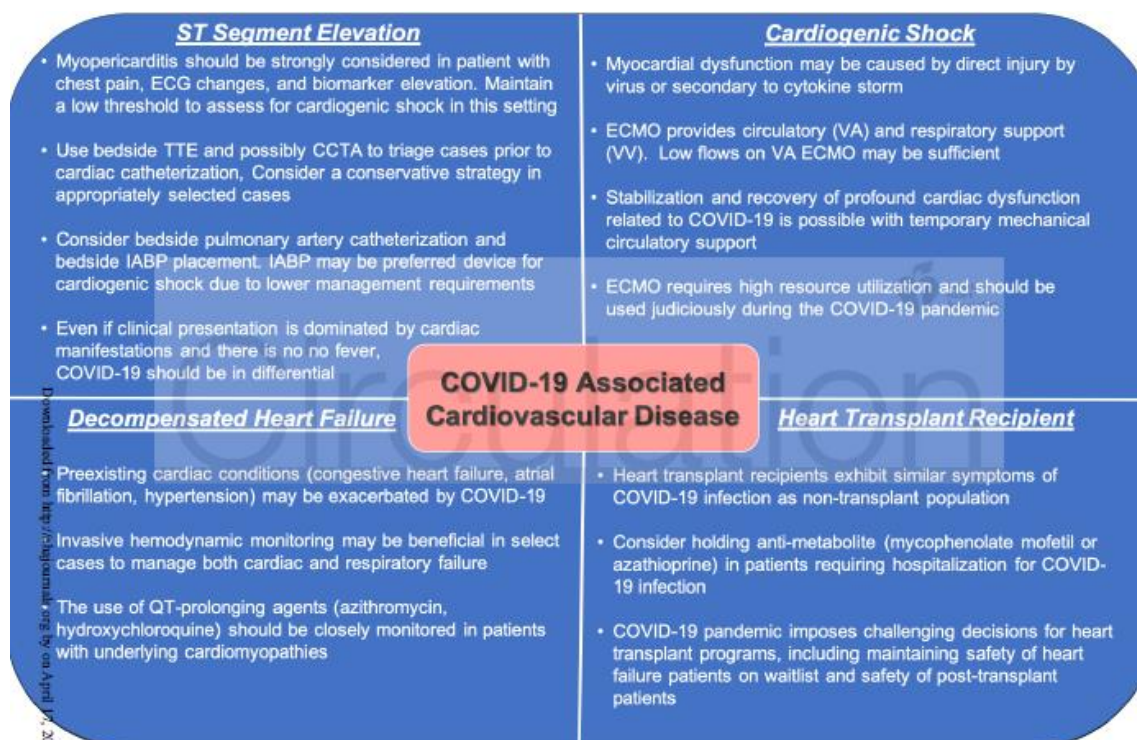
ST Segment Elevation

• Myopericarditis should be strongly considered in patient with chest pain, ECG changes, and biomarker elevation. Maintain a low threshold to assess for cardiogenic shock in this setting

• Use bedside TTE and possibly CCTA to triage cases prior to cardiac catheterization, Consider a conservative strategy in appropriately selected cases

• Consider bedside pulmonary artery catheterization and bedside IABP placement. IABP may be preferred device for cardiogenic shock due to lower management requirements

• Even if clinical presentation is dominated by cardiac manifestations and there is no no fever, COVID-19 should be in differential

Cardiogenic Shock

• Myocardial dysfunction may be caused by direct injury by virus or secondary to cytokine storm

• ECMO provides circulatory (VA) and respiratory support (VV). Low flows on VA ECMO may be sufficient

• Stabilization and recovery of profound cardiac dysfunction related to COVID-19 is possible with temporary mechanical circulatory support

• ECMO requires high resource utilization and should be used judiciously during the COVID-19 pandemic

COVID-19 Associated Cardiovascular Disease

Circulation

Decompensated Heart Failure

Preexisting cardiac conditions (congestive heart failure, atrial fibrillation, hypertension) may be exacerbated by COVID-19

Invasive hemodynamic monitoring may be beneficial in select cases to manage both cardiac and respiratory failure

The use of QT-prolonging agents (azithromycin, hydroxychloroquine) should be closely monitored in patients with underlying cardiomyopathies

Heart Transplant Recipient

• Heart transplant recipients exhibit similar symptoms of COVID-19 infection as non-transplant population

• Consider holding anti-metabolite (mycophenolate mofetil or azathioprine) in patients requiring hospitalization for COVID-19 infection

• COVID-19 pandemic imposes challenging decisions for heart transplant programs, including maintaining safety of heart failure patients on waitlist and safety of post-transplant patients

Downloaded from http://ahajournals.org by on April 17, 2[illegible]